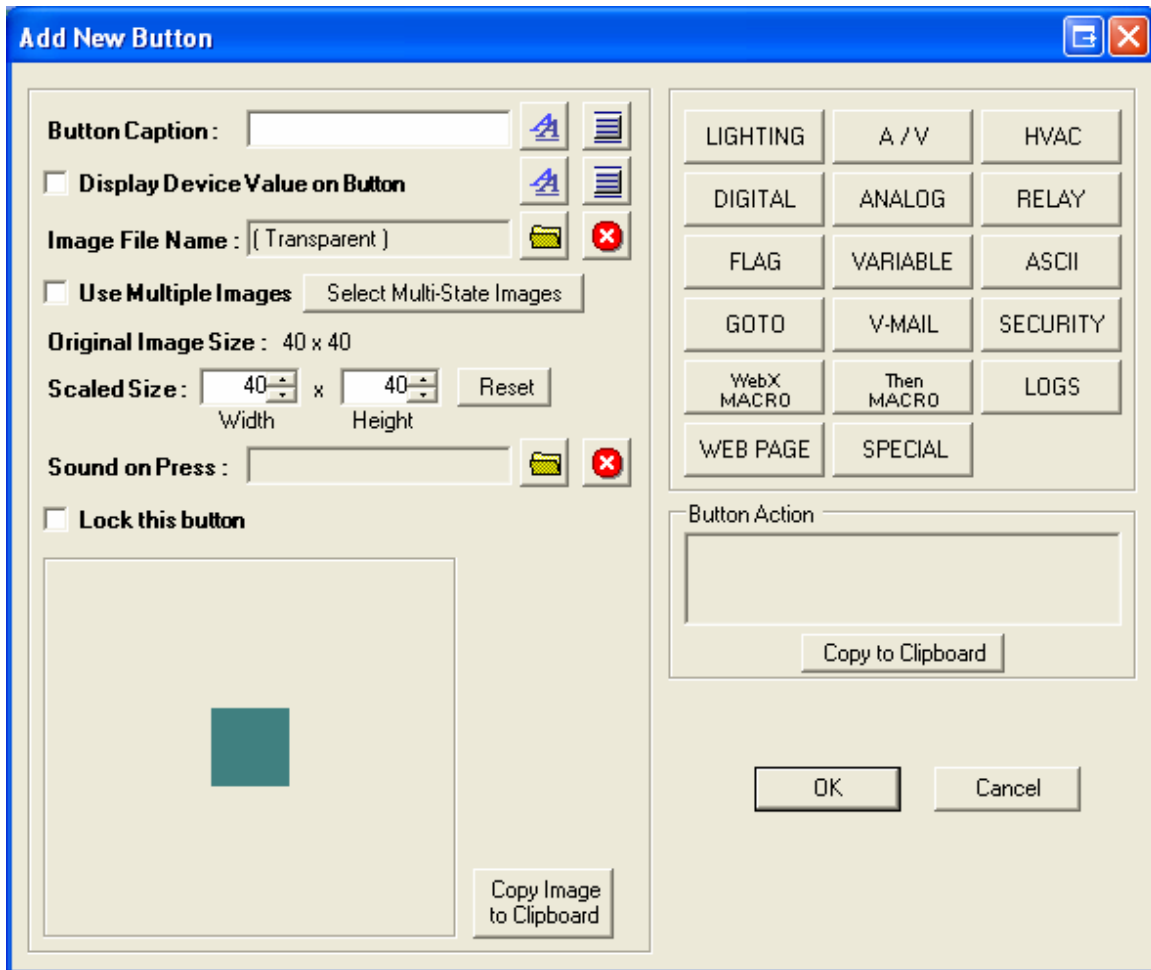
Add New Button

Button Caption :

Display Device Value on Button

Image File Name : ( Transparent )

Use Multiple Images

Select Multi-State Images

Original Image Size : 40 x 40

Scaled Size : 40 x 40 Reset

Width Height

Sound on Press :

Lock this button

Copy Image to Clipboard

| LIGHTING | A / V | HVAC |
|---|---|---|
| DIGITAL | ANALOG | RELAY |
| FLAG | VARIABLE | ASCII |
| GOTO | V-MAIL | SECURITY |
| WebX MACRO | Then MACRO | LOGS |
| WEB PAGE | SPECIAL | |

Button Action

Copy to Clipboard

OK

Cancel